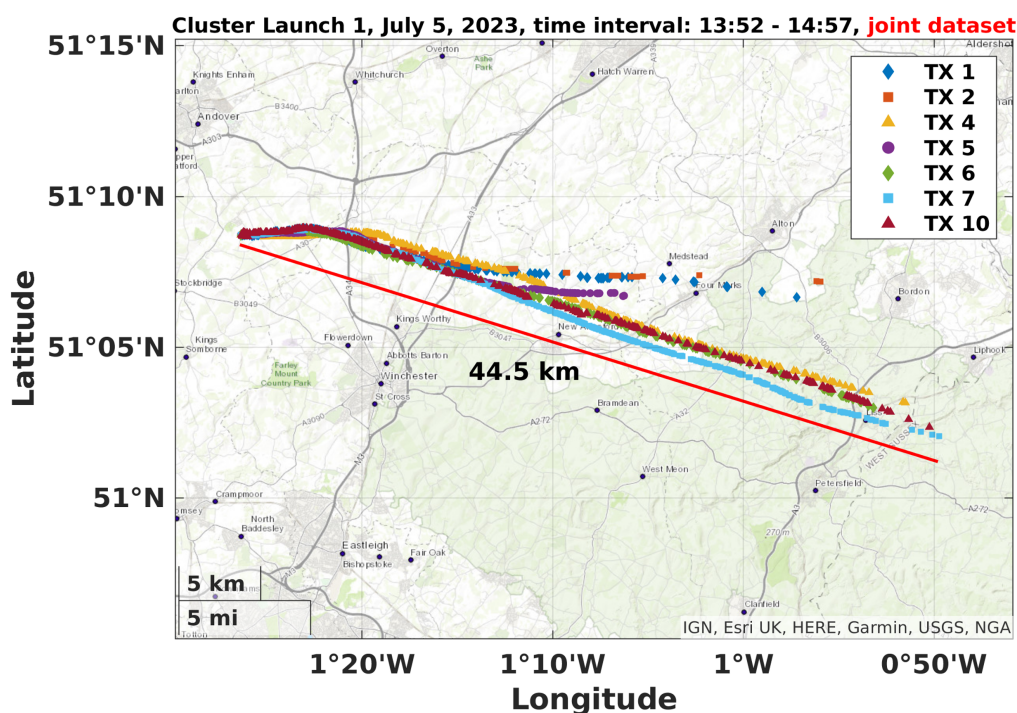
Cluster Launch 1, July 5, 2023, time interval: 13:52 - 14:57, joint dataset

51°15'N
51°10'N
51°05'N
51°N
Latitude

1°20'W
1°10'W
1°W
0°50'W
Longitude

TX 1
TX 2
TX 4
TX 5
TX 6
TX 7
TX 10

44.5 km

Overton
Aldershot
Knights Enham
Ashe Park
Hatch Warren
Whitchurch
Andover
Stockbridge
Medstead
Alton
Four Marks
Bordon
Kings Somborne
Flowerdown
Kings Worthy
New Alresford
Farley Mount Country Park
Abbots Barton
Winchester
St Cross
Liphook
Bramdean
West Meon
Petersfield
Crampmoor
North Baddesley
Eastleigh
Bishopstoke
Fair Oak
Clanfield

5 km
5 mi

IGN, Esri UK, HERE, Garmin, USGS, NGA